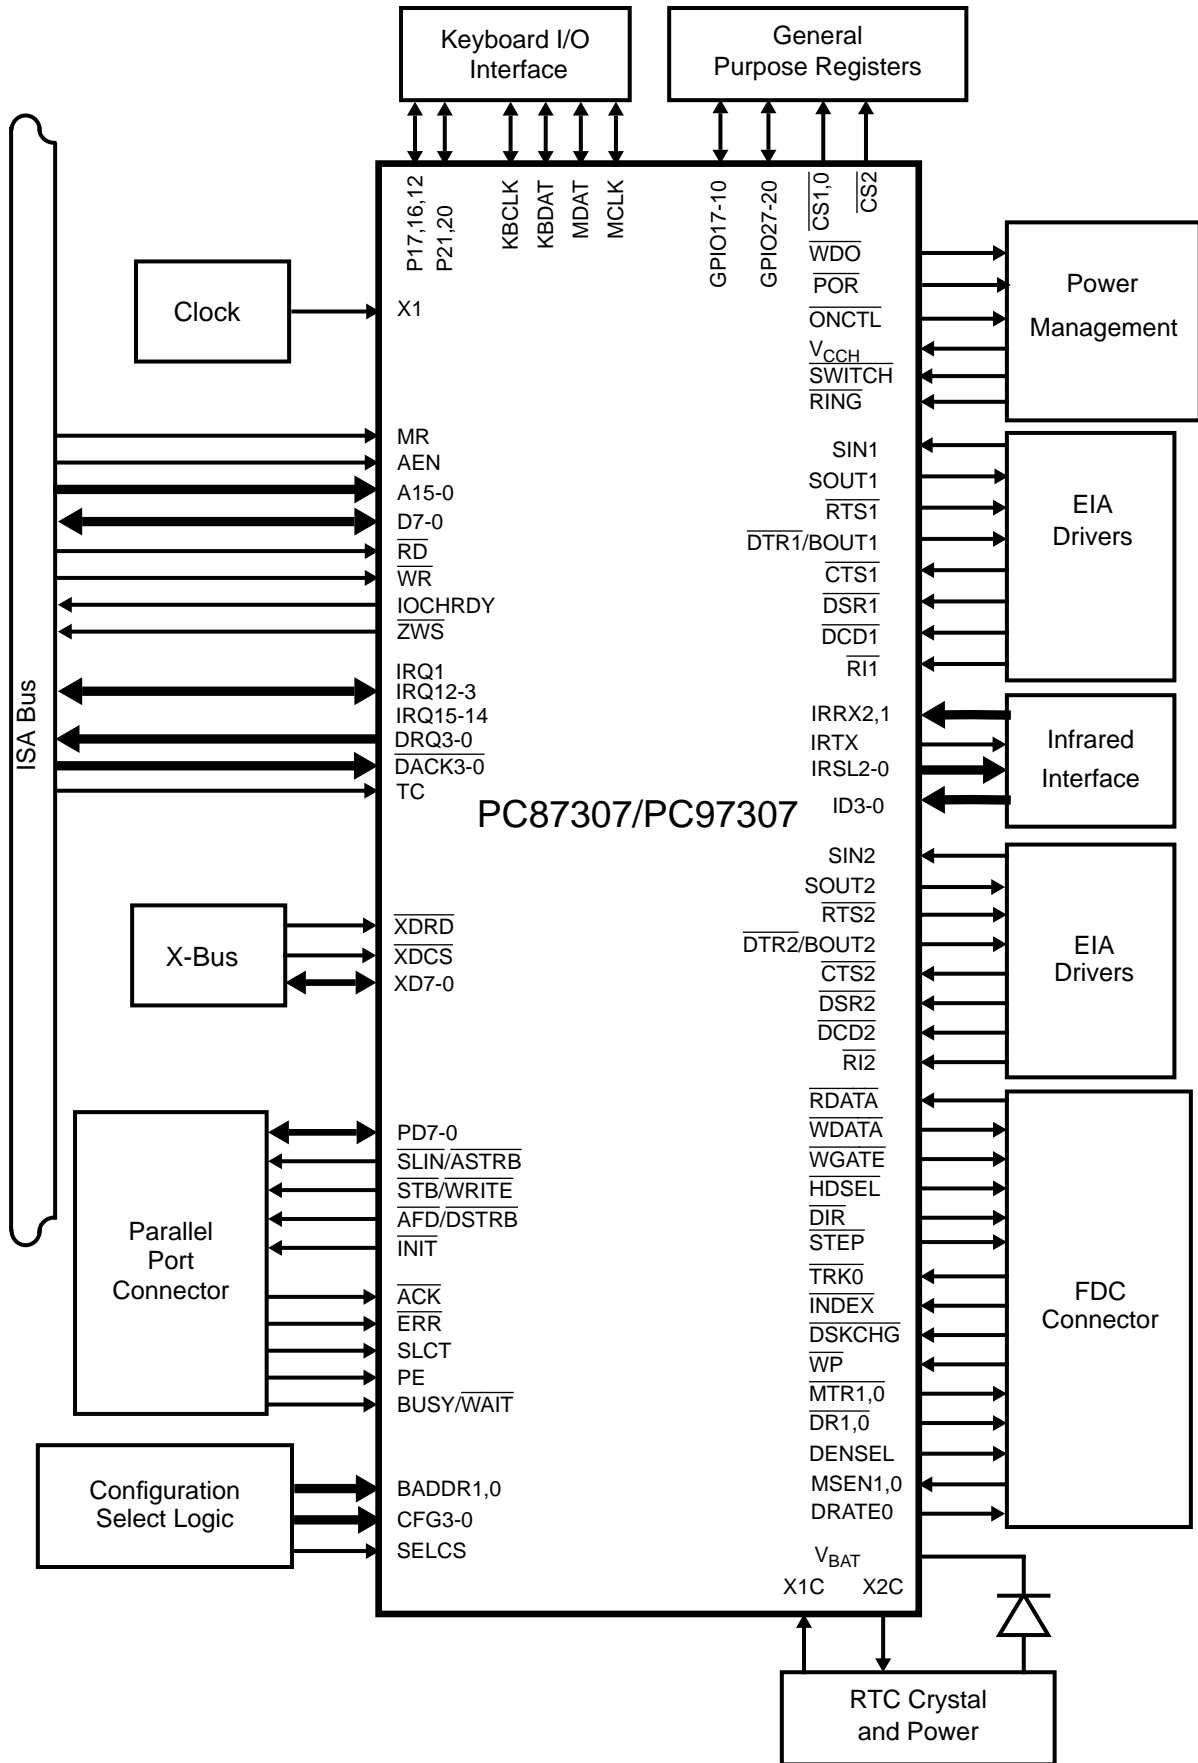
Keyboard I/O Interface

General Purpose Registers

P17,16,12
P21,20
KBCLK
KBDAT
MDAT
MCLK
GPIO17-10
GPIO27-20
$\overline{CS1,0}$
$\overline{CS2}$

ISA Bus

Clock

X1

$\overline{WDO}$
$\overline{POR}$
$\overline{ONCTL}$
$\overline{V_{CCH}}$
$\overline{SWITCH}$
$\overline{RING}$

Power Management

MR
AEN
A15-0
D7-0
$\overline{RD}$
$\overline{WR}$
IOCHRDY
$\overline{ZWS}$

SIN1
SOUT1
$\overline{RTS1}$
$\overline{DTR1}$/BOUT1
$\overline{CTS1}$
$\overline{DSR1}$
$\overline{DCD1}$
$\overline{RI1}$

EIA Drivers

IRQ1
IRQ12-3
IRQ15-14
DRQ3-0
$\overline{DACK3-0}$
TC

IRRX2,1
IRTX
IRSL2-0
ID3-0

Infrared Interface

PC87307/PC97307

SIN2
SOUT2
$\overline{RTS2}$
$\overline{DTR2}$/BOUT2
$\overline{CTS2}$
$\overline{DSR2}$
$\overline{DCD2}$
$\overline{RI2}$

EIA Drivers

X-Bus

$\overline{XDRD}$
$\overline{XDCS}$
XD7-0

Parallel Port Connector

PD7-0
$\overline{SLIN}$/$\overline{ASTRB}$
$\overline{STB}$/$\overline{WRITE}$
$\overline{AFD}$/$\overline{DSTRB}$
$\overline{INIT}$
$\overline{ACK}$
$\overline{ERR}$
SLCT
PE
BUSY/$\overline{WAIT}$

$\overline{RDATA}$
$\overline{WDATA}$
$\overline{WGATE}$
$\overline{HDSEL}$
$\overline{DIR}$
$\overline{STEP}$
$\overline{TRK0}$
$\overline{INDEX}$
$\overline{DSKCHG}$
$\overline{WP}$
$\overline{MTR1,0}$
$\overline{DR1,0}$
DENSEL
MSEN1,0
DRATE0

FDC Connector

Configuration Select Logic

BADDR1,0
CFG3-0
SELCS

$V_{BAT}$
X1C
X2C

RTC Crystal and Power